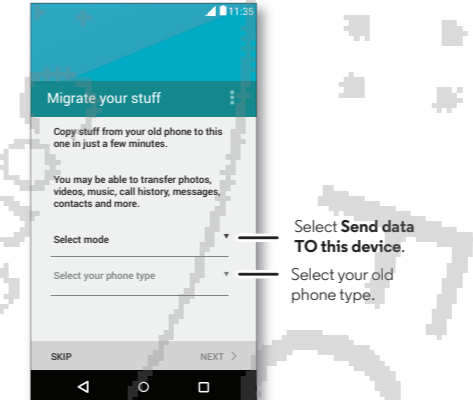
11:35

Migrate your stuff

Copy stuff from your old phone to this one in just a few minutes.

You may be able to transfer photos, videos, music, call history, messages, contacts and more.

Select mode

Select your phone type

SKIP

NEXT

Select **Send data TO this device**.

Select your old phone type.